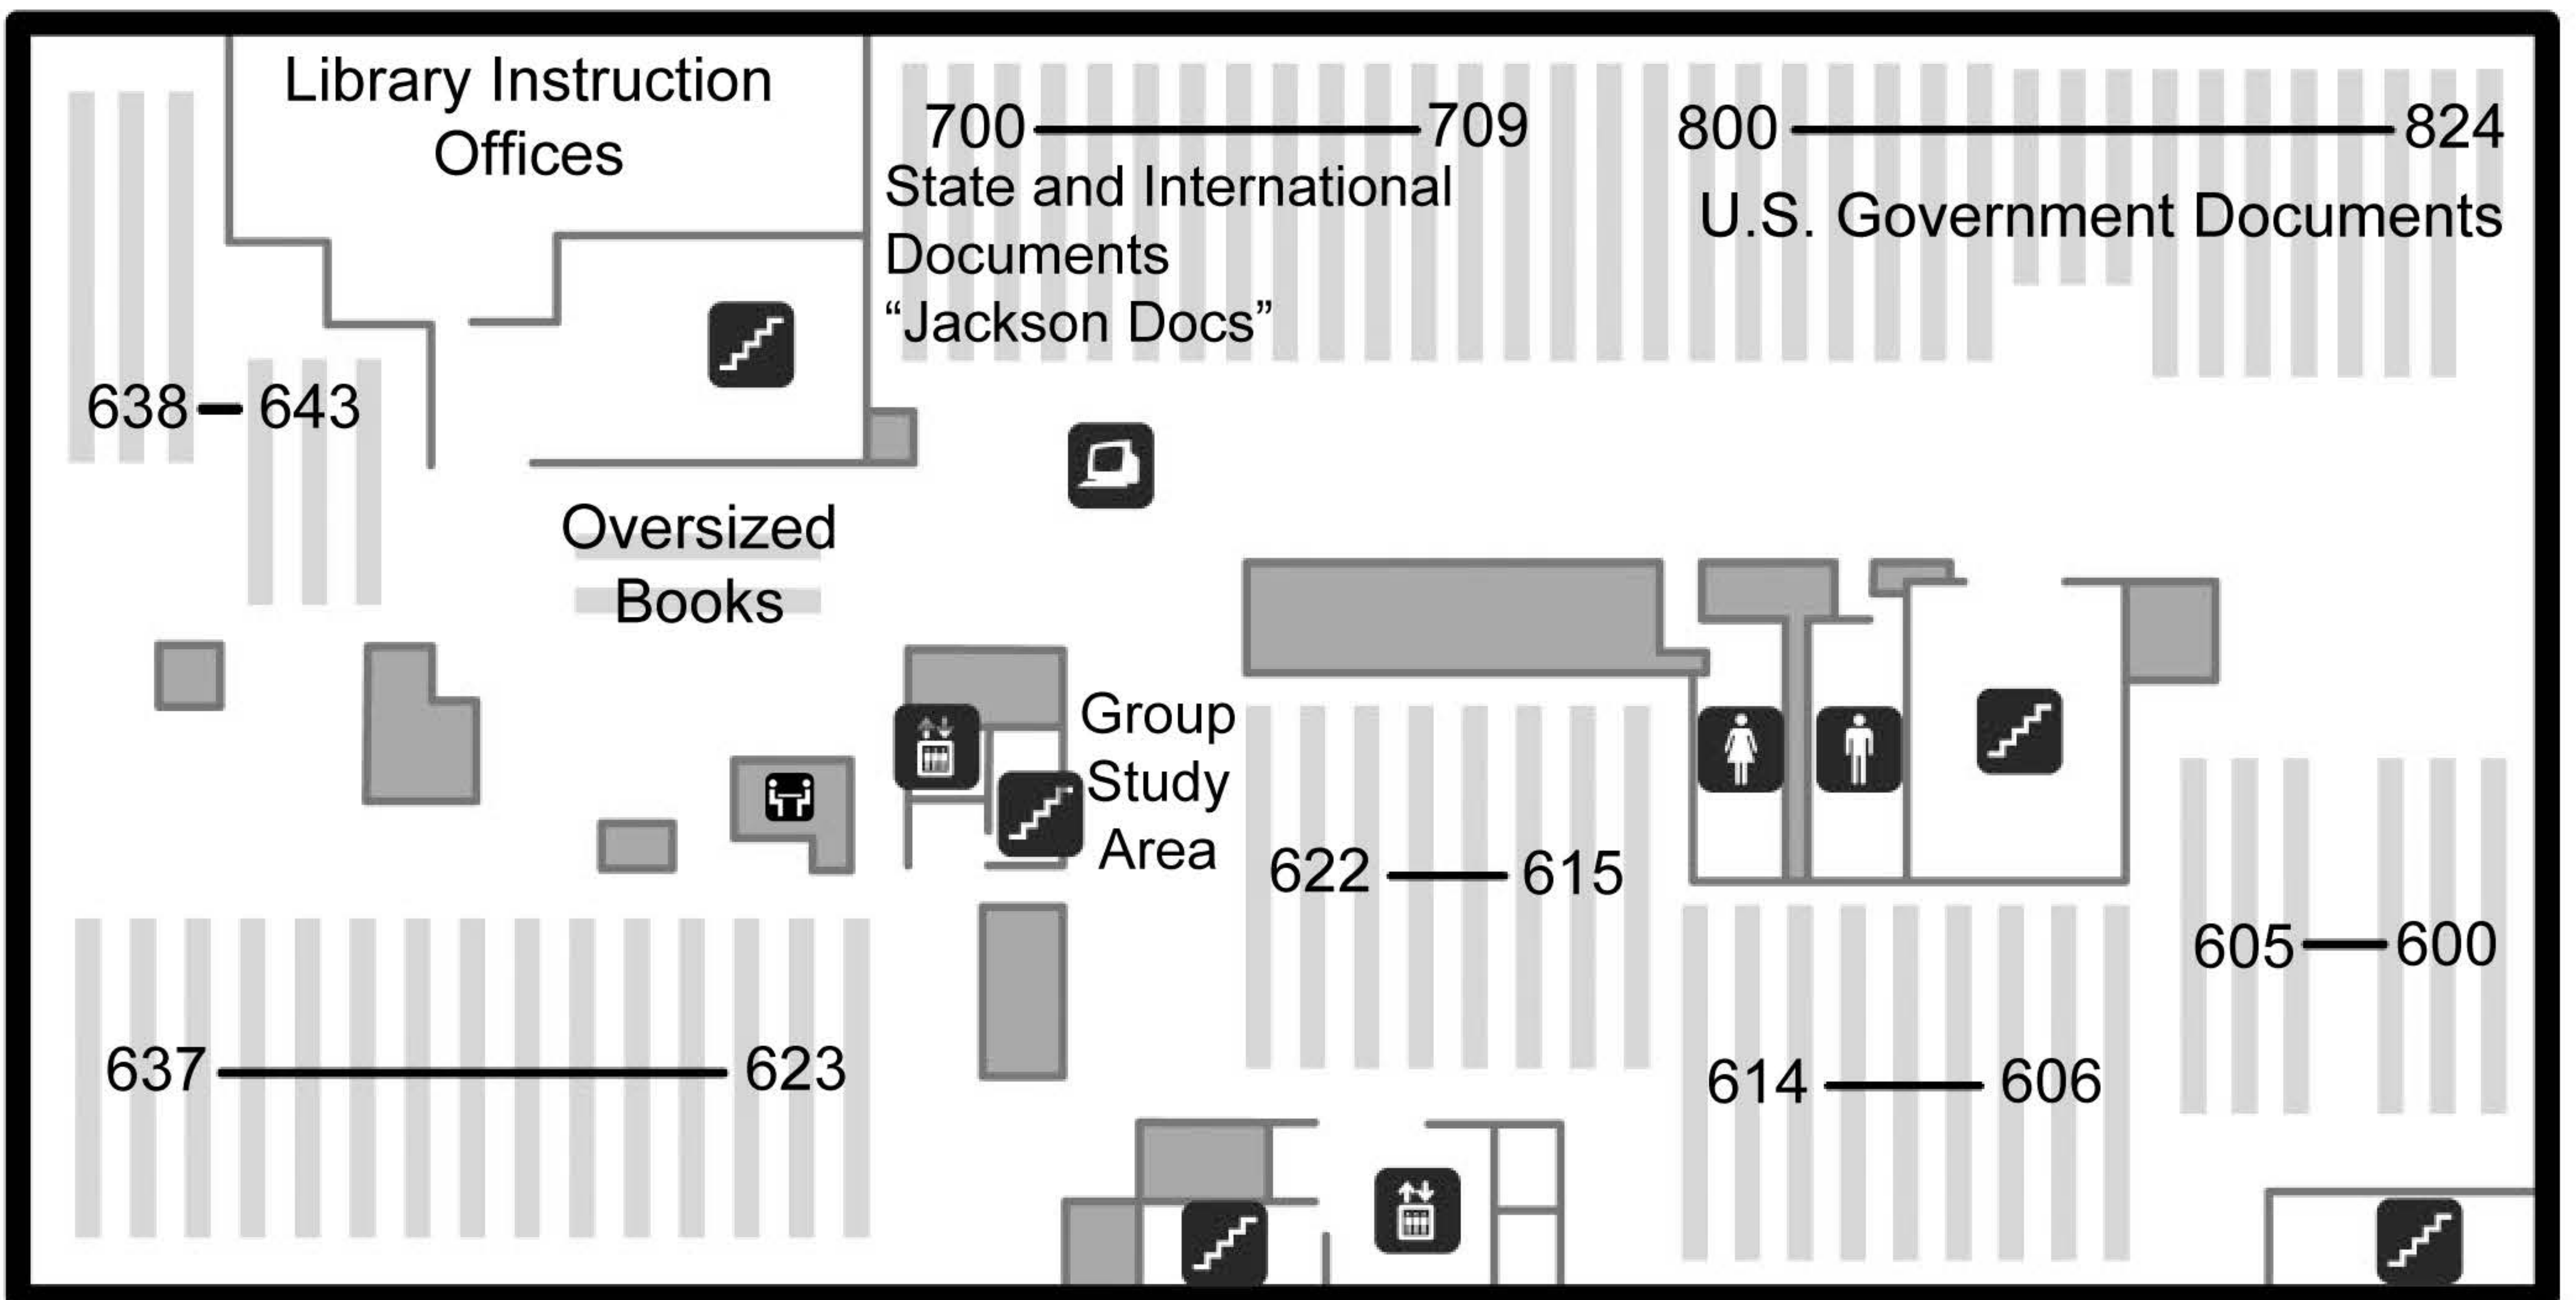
Library Instruction Offices

700 — 709
State and International Documents
“Jackson Docs”

800 — 824
U.S. Government Documents

638 — 643

Oversized Books

Group Study Area

622 — 615

605 — 600

637 — 623

614 — 606